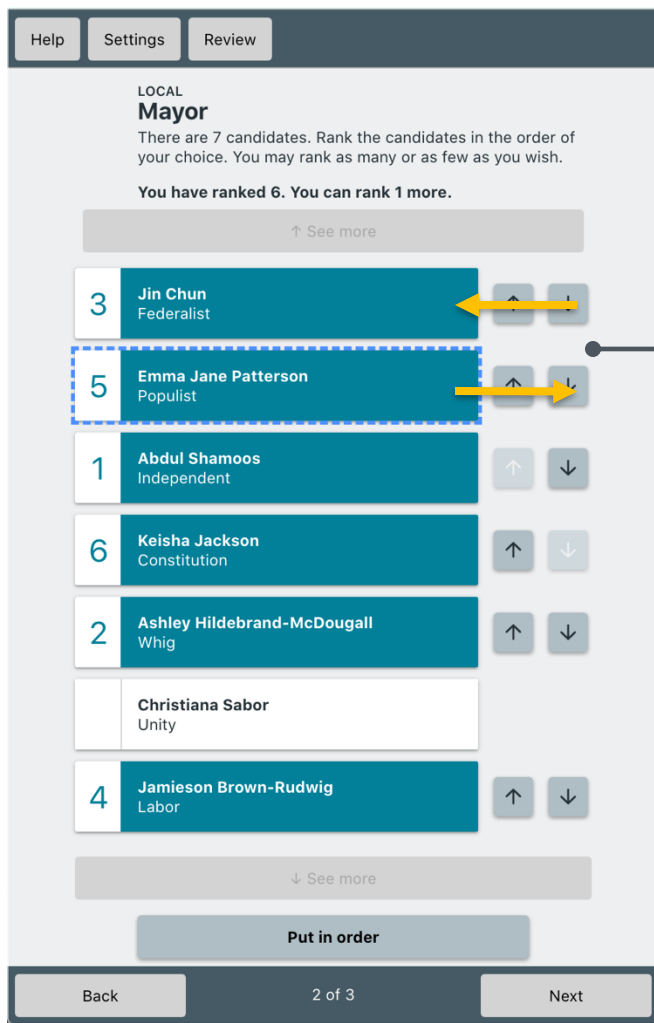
Help Settings Review

LOCAL
Mayor
There are 7 candidates. Rank the candidates in the order of your choice. You may rank as many or as few as you wish.

You have ranked 6. You can rank 1 more.

↑ See more

3 Jin Chun
Federalist

5 Emma Jane Patterson
Populist

1 Abdul Shamoos
Independent

6 Keisha Jackson
Constitution

2 Ashley Hildebrand-McDougall
Whig

Christiana Sabor
Unity

4 Jamieson Brown-Rudwig
Labor

↓ See more

Put in order

Back 2 of 3 Next